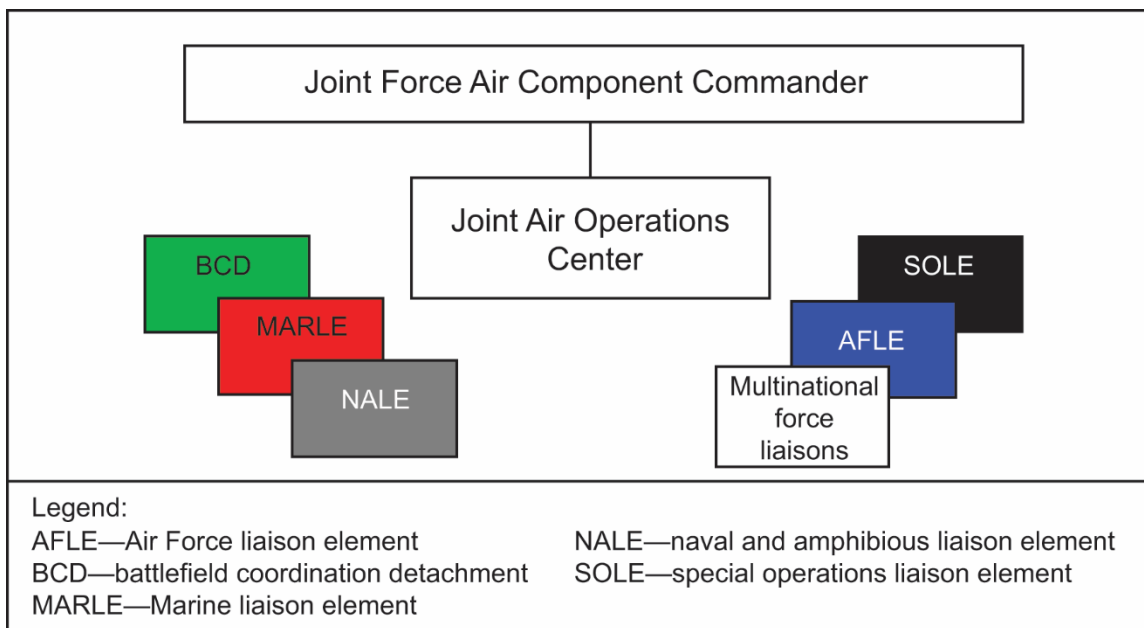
Joint Force Air Component Commander

Joint Air Operations Center

BCD

MARLE

NALE

SOLE

AFLE

Multinational force liaisons

Legend:

AFLE—Air Force liaison element
BCD—battlefield coordination detachment
MARLE—Marine liaison element

NALE—naval and amphibious liaison element
SOLE—special operations liaison element